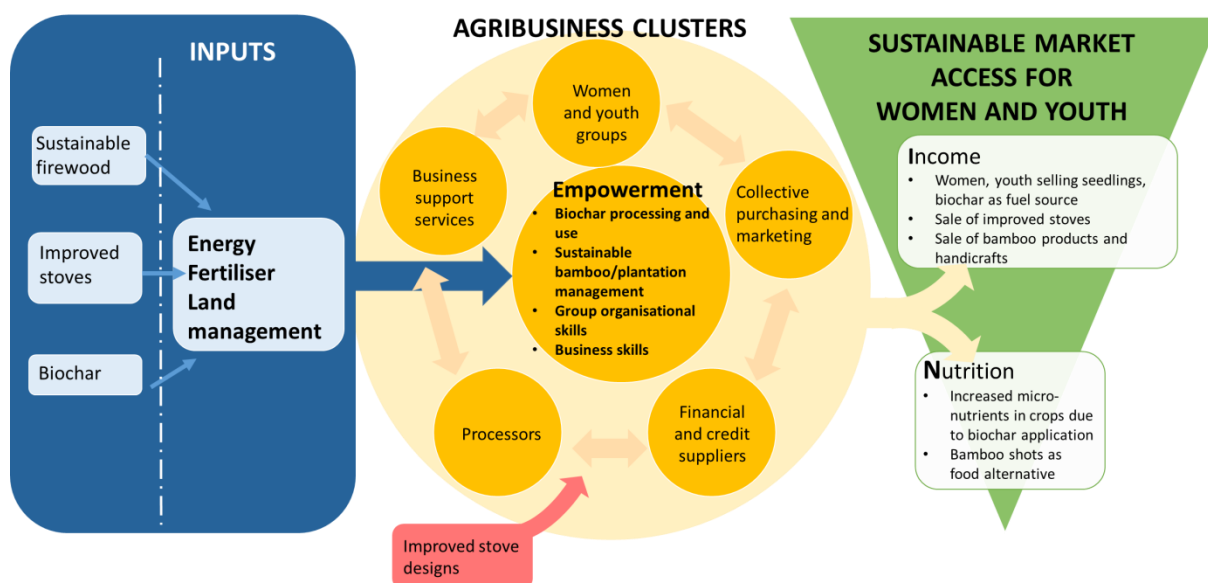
INPUTS

Sustainable firewood

Improved stoves

Biochar

Energy
Fertiliser
Land management

AGRIBUSINESS CLUSTERS

Women and youth groups

Business support services

Collective purchasing and marketing

Empowerment
- Biochar processing and use
- Sustainable bamboo/plantation management
- Group organisational skills
- Business skills

Processors

Financial and credit suppliers

Improved stove designs

SUSTAINABLE MARKET ACCESS FOR WOMEN AND YOUTH

Income
- Women, youth selling seedlings, biochar as fuel source
- Sale of improved stoves
- Sale of bamboo products and handicrafts

Nutrition
- Increased micro-nutrients in crops due to biochar application
- Bamboo shots as food alternative